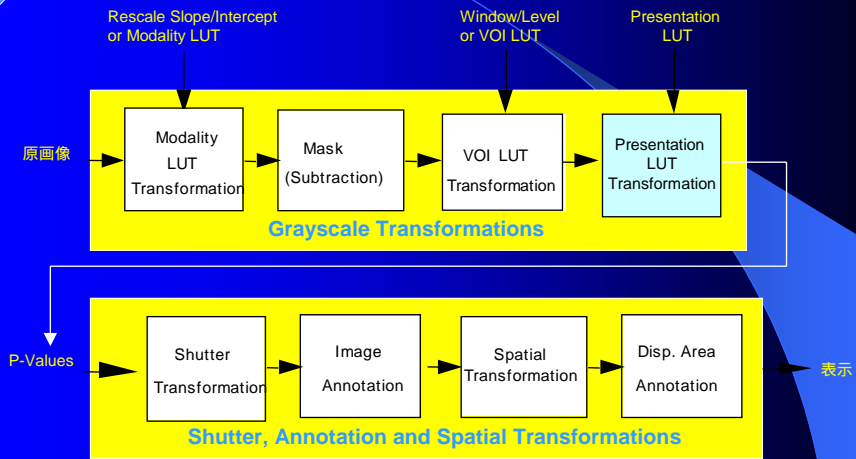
Rescale Slope/Intercept or Modality LUT

Window/Level or VOI LUT

Presentation LUT

原画像

Modality LUT Transformation

Mask (Subtraction)

VOI LUT Transformation

Presentation LUT Transformation

Grayscale Transformations

P-Values

Shutter Transformation

Image Annotation

Spatial Transformation

Disp. Area Annotation

表示

Shutter, Annotation and Spatial Transformations